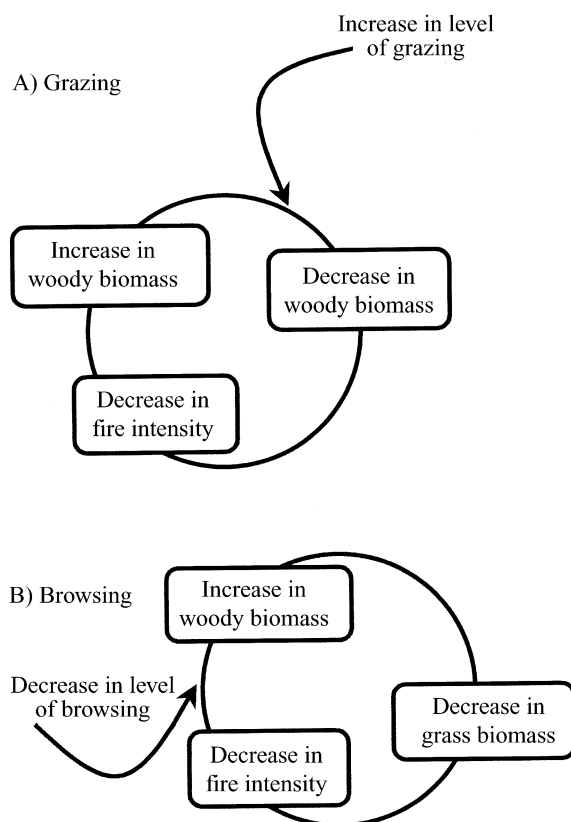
Increase in level of grazing

A) Grazing

Increase in woody biomass

Decrease in woody biomass

Decrease in fire intensity

B) Browsing

Increase in woody biomass

Decrease in level of browsing

Decrease in grass biomass

Decrease in fire intensity